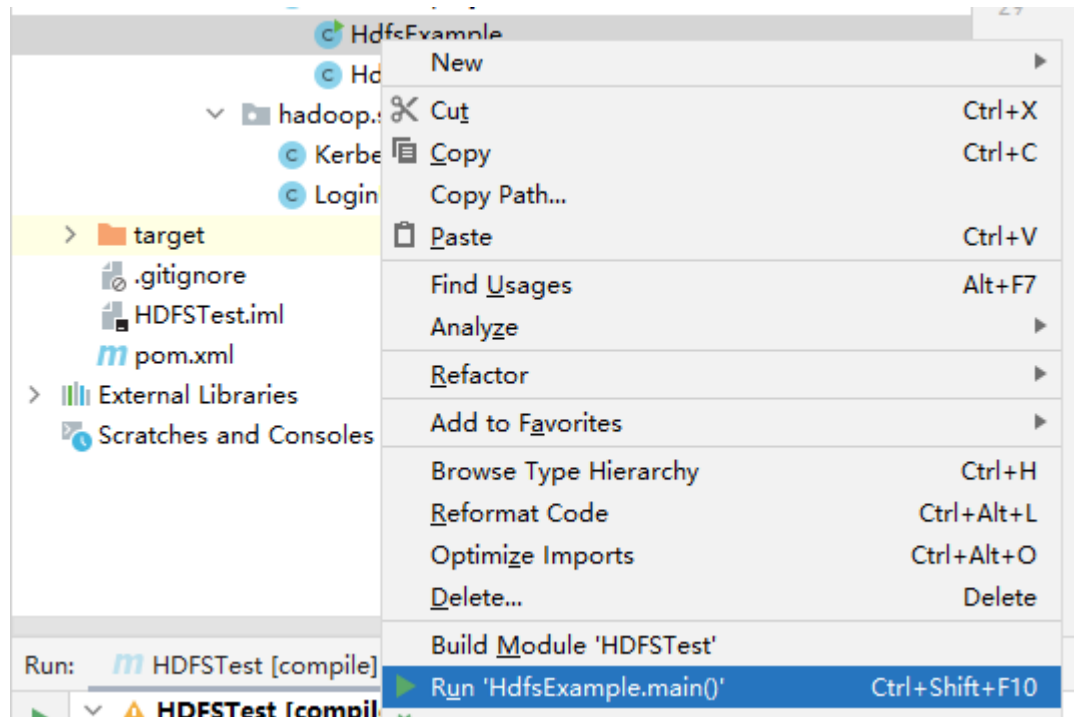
HdfsExample
Hd
hadoop.s
Kerbe
Login
target
.gitignore
HDFSTest.iml
pom.xml
External Libraries
Scratches and Consoles

New
Cut Ctrl+X
Copy Ctrl+C
Copy Path...
Paste Ctrl+V
Find Usages Alt+F7
Analyze
Refactor
Add to Favorites
Browse Type Hierarchy Ctrl+H
Reformat Code Ctrl+Alt+L
Optimize Imports Ctrl+Alt+O
Delete... Delete
Build Module 'HDFSTest'
Run 'HdfsExample.main()' Ctrl+Shift+F10

Run: HDFSTest [compile]
HDFSTest [compil